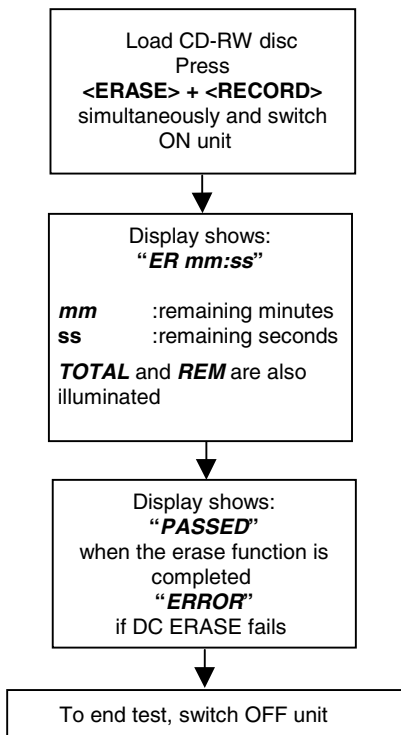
Load CD-RW disc
Press
<ERASE> + <RECORD>
simultaneously and switch ON unit

Display shows:
"ER mm:ss"

mm :remaining minutes
ss :remaining seconds

TOTAL and REM are also illuminated

Display shows:
"PASSED"
when the erase function is completed
"ERROR"
if DC ERASE fails

To end test, switch OFF unit